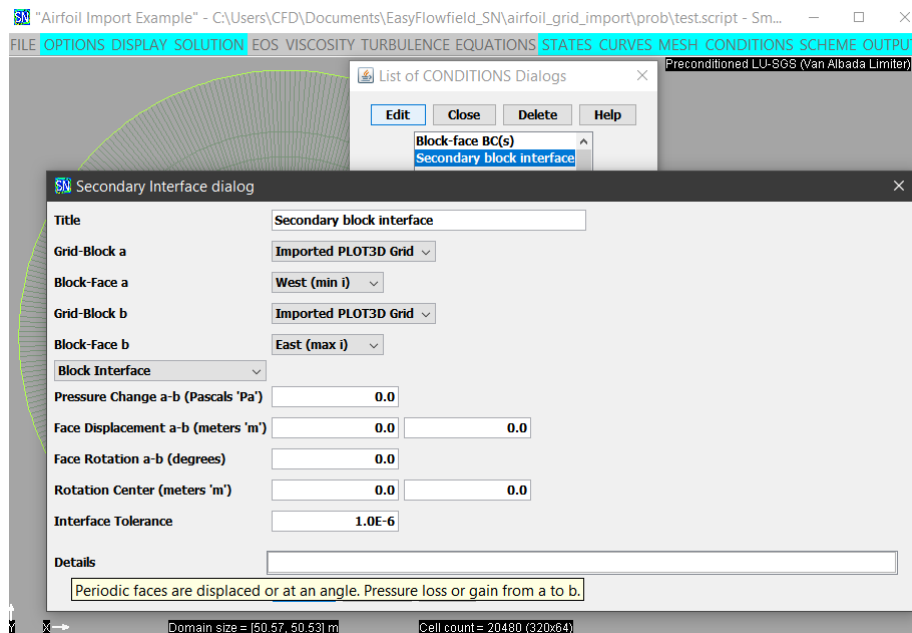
SN "Airfoil Import Example" - C:\Users\CFD\Documents\EasyFlowfield_SN\airfoil_grid_import\prob\test.script - Sm

FILE OPTIONS DISPLAY SOLUTION EOS VISCOSITY TURBULENCE EQUATIONS STATES CURVES MESH CONDITIONS SCHEME OUTPUT

Preconditioned LU-SGS (Van Albada Limiter)

List of CONDITIONS Dialogs

Edit Close Delete Help

Block-face BC(s)
Secondary block interface

SN Secondary Interface dialog

Title Secondary block interface

Grid-Block a Imported PLOT3D Grid

Block-Face a West (min i)

Grid-Block b Imported PLOT3D Grid

Block-Face b East (max i)

Block Interface

Pressure Change a-b (Pascals 'Pa') 0.0

Face Displacement a-b (meters 'm') 0.0 0.0

Face Rotation a-b (degrees) 0.0

Rotation Center (meters 'm') 0.0 0.0

Interface Tolerance 1.0E-6

Details

Periodic faces are displaced or at an angle. Pressure loss or gain from a to b.

Y X Domain size = [50.57, 50.53] m Cell count = 20480 (320x64)